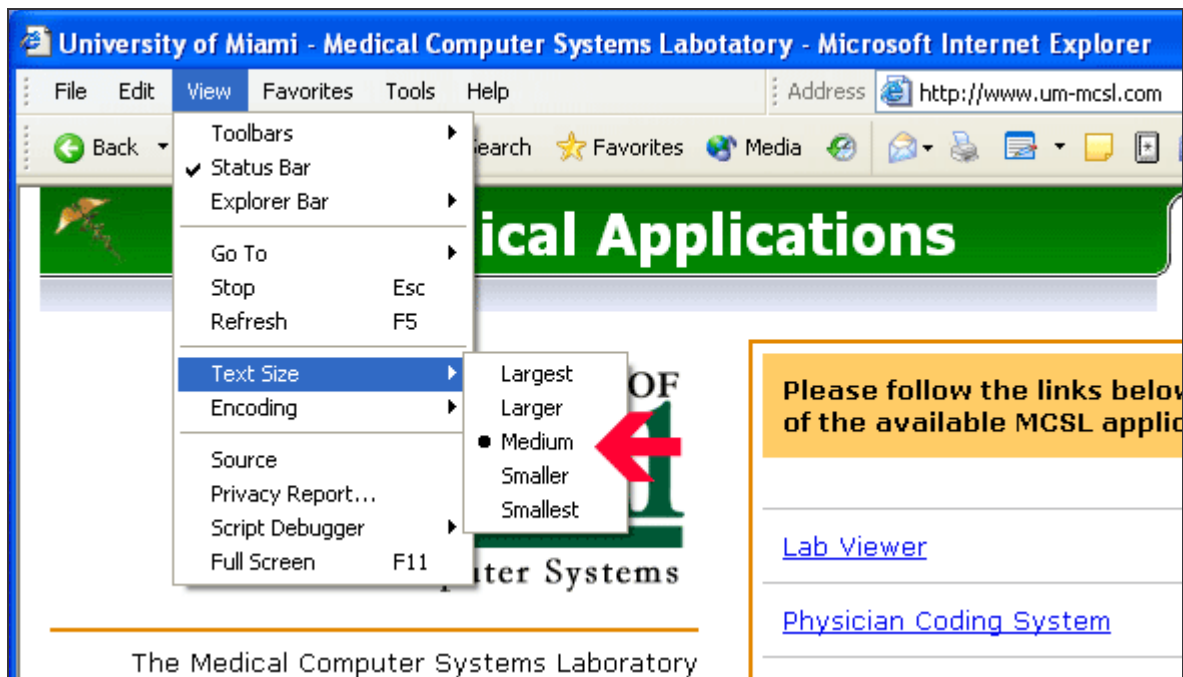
University of Miami - Medical Computer Systems Labotatory - Microsoft Internet Explorer

File Edit View Favorites Tools Help Address http://www.um-mcsl.com

Back Search Favorites Media

Toolbars
Status Bar
Explorer Bar
Go To
Stop Esc
Refresh F5
Text Size
Encoding
Source
Privacy Report...
Script Debugger
Full Screen F11

Largest
Larger
Medium
Smaller
Smallest

ical Applications

OF

uter Systems

Please follow the links below of the available MCSL applic

Lab Viewer

Physician Coding System

The Medical Computer Systems Laboratory